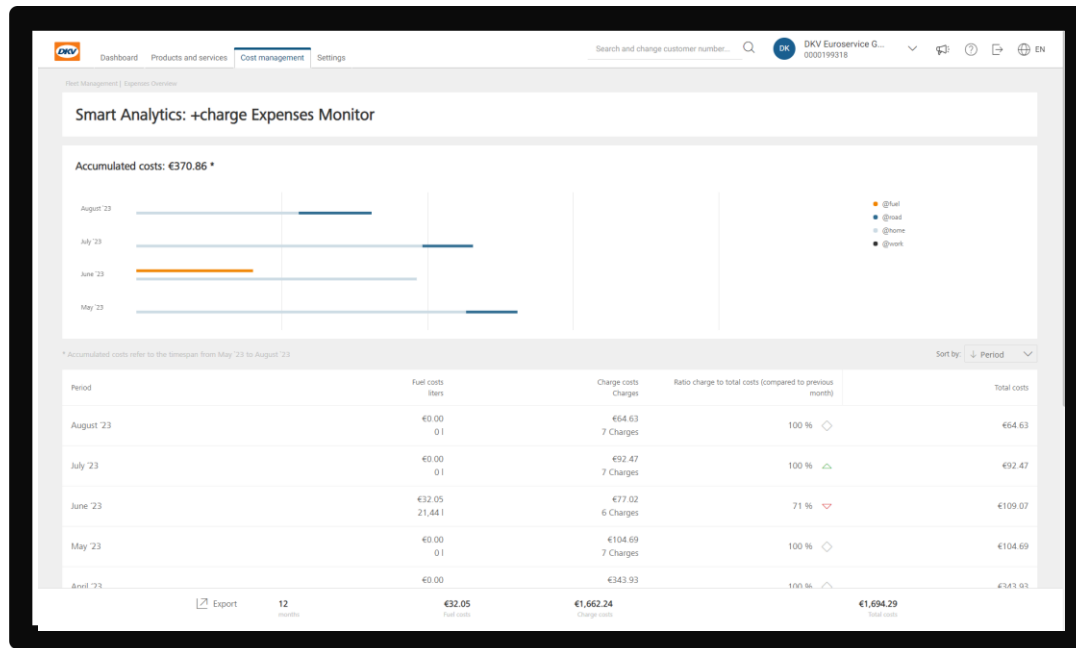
DKV Dashboard Products and services Cost management Settings

Search and change customer number... DK DKV Euroservice G... 0000199318 EN

Fleet Management | Expenses Overview

Smart Analytics: +charge Expenses Monitor

Accumulated costs: €370.86 *

August '23
July '23
June '23
May '23

@fuel
@road
@home
@work

* Accumulated costs refer to the timespan from May '23 to August '23

Sort by: Period

| Period | Fuel costs liters | Charge costs Charges | Ratio charge to total costs (compared to previous month) | Total costs |
|---|---|---|---|---|
| August '23 | €0.00 0 l | €64.63 7 Charges | 100 % | €64.63 |
| July '23 | €0.00 0 l | €92.47 7 Charges | 100 % | €92.47 |
| June '23 | €32.05 21,44 l | €77.02 6 Charges | 71 % | €109.07 |
| May '23 | €0.00 0 l | €104.69 7 Charges | 100 % | €104.69 |
| April '23 | €0.00 | €343.93 | 100 % | €343.93 |

Export 12 months €32.05 Fuel costs €1,662.24 Charge costs €1,694.29 Total costs